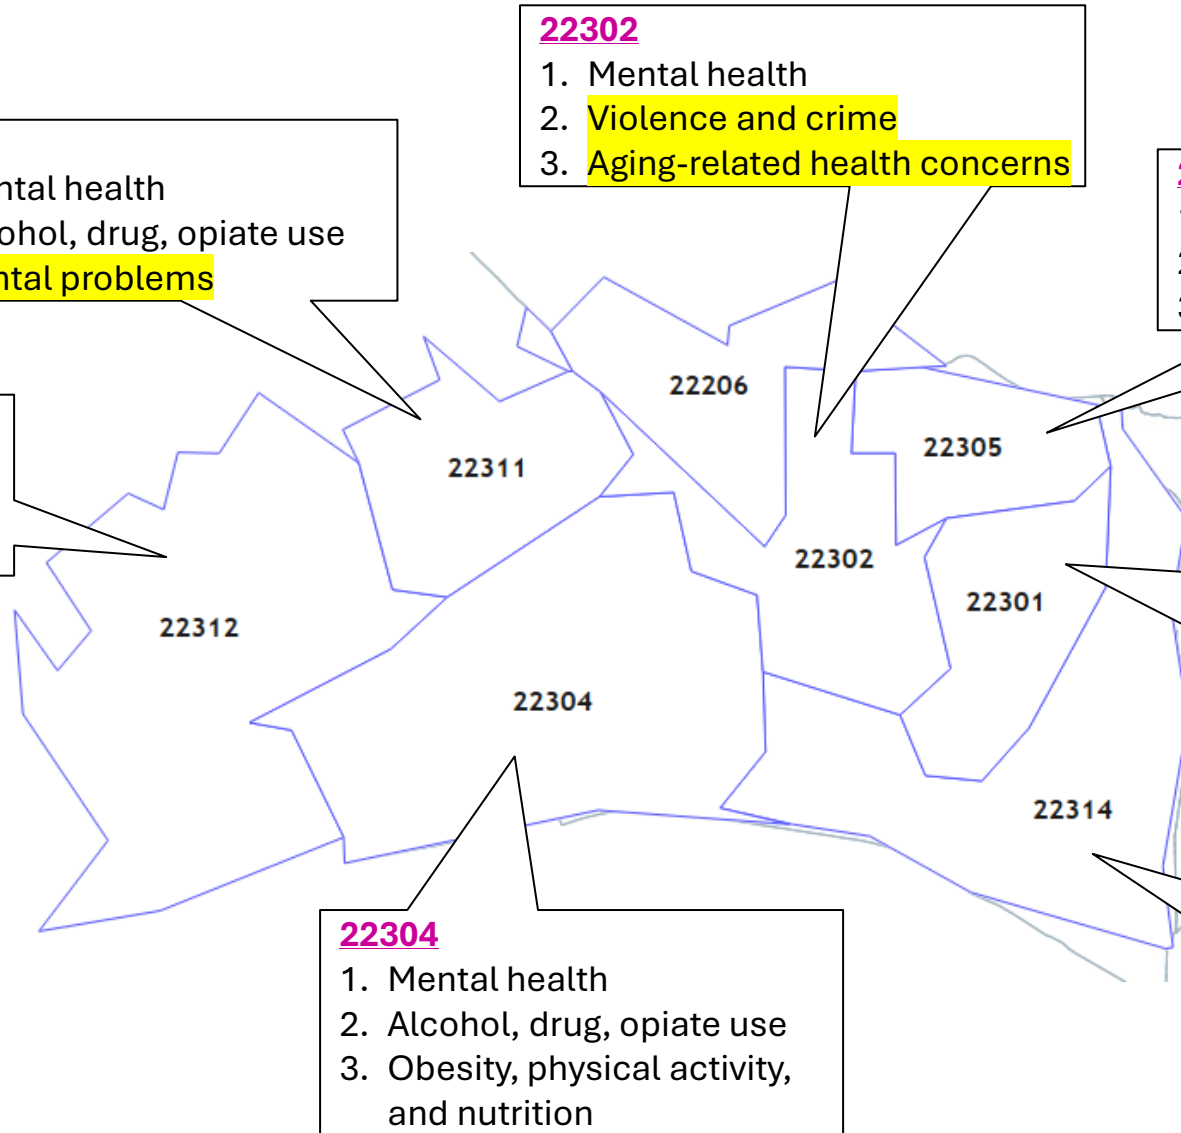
22302
1. Mental health
2. Violence and crime
3. Aging-related health concerns

ntal health
ohol, drug, opiate use
ntal problems

22206
22305
22311
22302
22301
22312
22304
22314

22304
1. Mental health
2. Alcohol, drug, opiate use
3. Obesity, physical activity, and nutrition